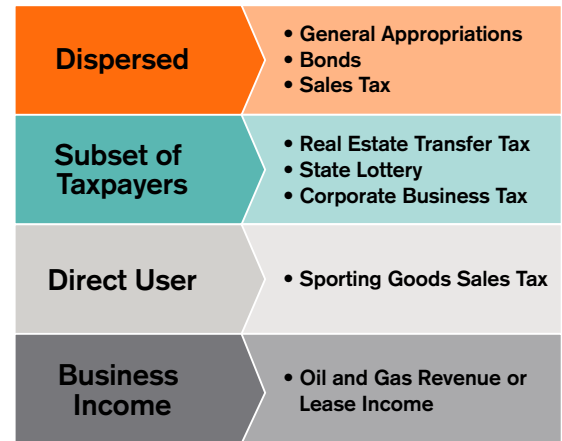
Dispersed

• General Appropriations
• Bonds
• Sales Tax

Subset of Taxpayers

• Real Estate Transfer Tax
• State Lottery
• Corporate Business Tax

Direct User

• Sporting Goods Sales Tax

Business Income

• Oil and Gas Revenue or Lease Income